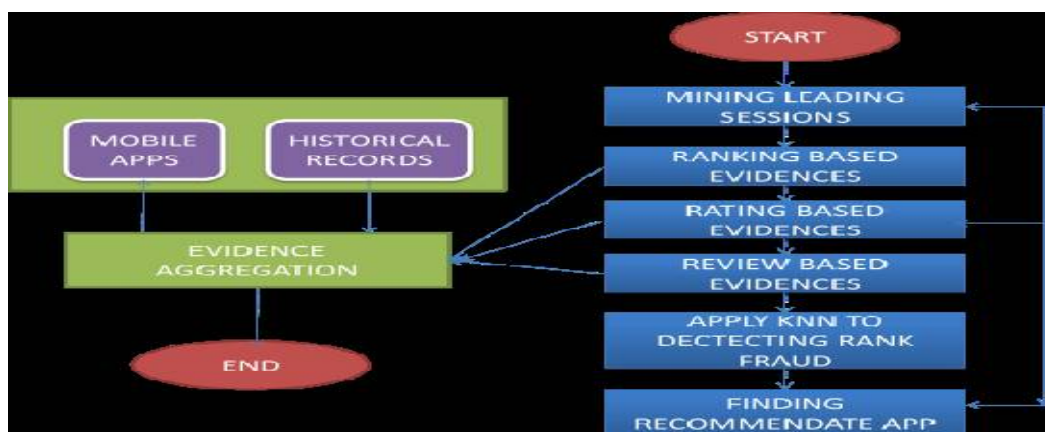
MOBILE APPS

HISTORICAL RECORDS

EVIDENCE AGGREGATION

END

START

MINING LEADING SESSIONS

RANKING BASED EVIDENCES

RATING BASED EVIDENCES

REVIEW BASED EVIDENCES

APPLY KNN TO DECTECTING RANK FRAUD

FINDING RECOMMENDATE APP